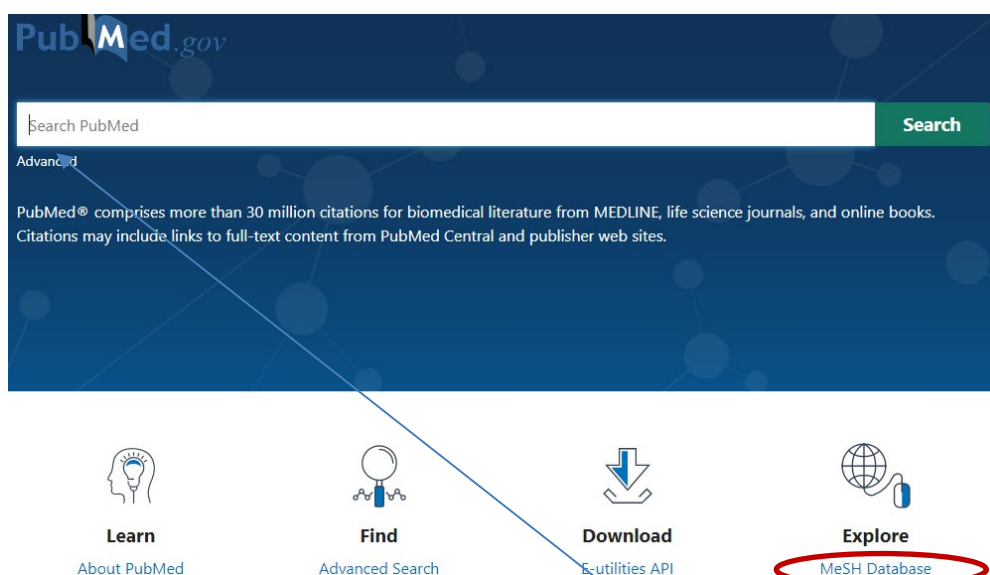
PubMed.gov

Search PubMed

Search

Advanced

PubMed® comprises more than 30 million citations for biomedical literature from MEDLINE, life science journals, and online books. Citations may include links to full-text content from PubMed Central and publisher web sites.

Learn

About PubMed

Find

Advanced Search

Download

E-utilities API

Explore

MeSH Database